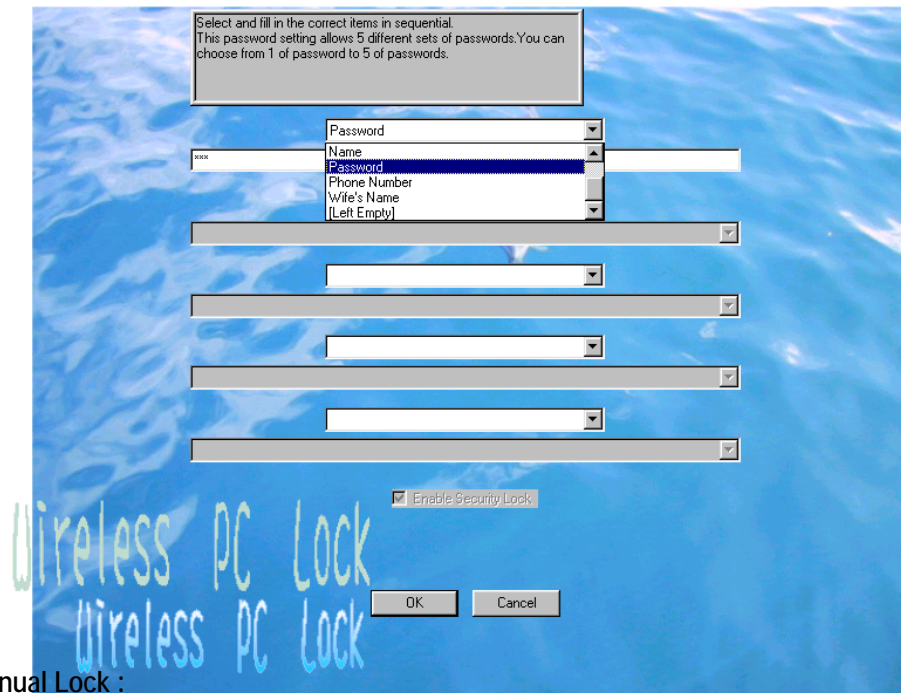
Select and fill in the correct items in sequential.
This password setting allows 5 different sets of passwords.You can choose from 1 of password to 5 of passwords.

Password

Name
Password
Phone Number
Wife's Name
[Left Empty]

xxx

Enable Security Lock

Wireless PC Lock

OK

Cancel

Wireless PC Lock

nual Lock :